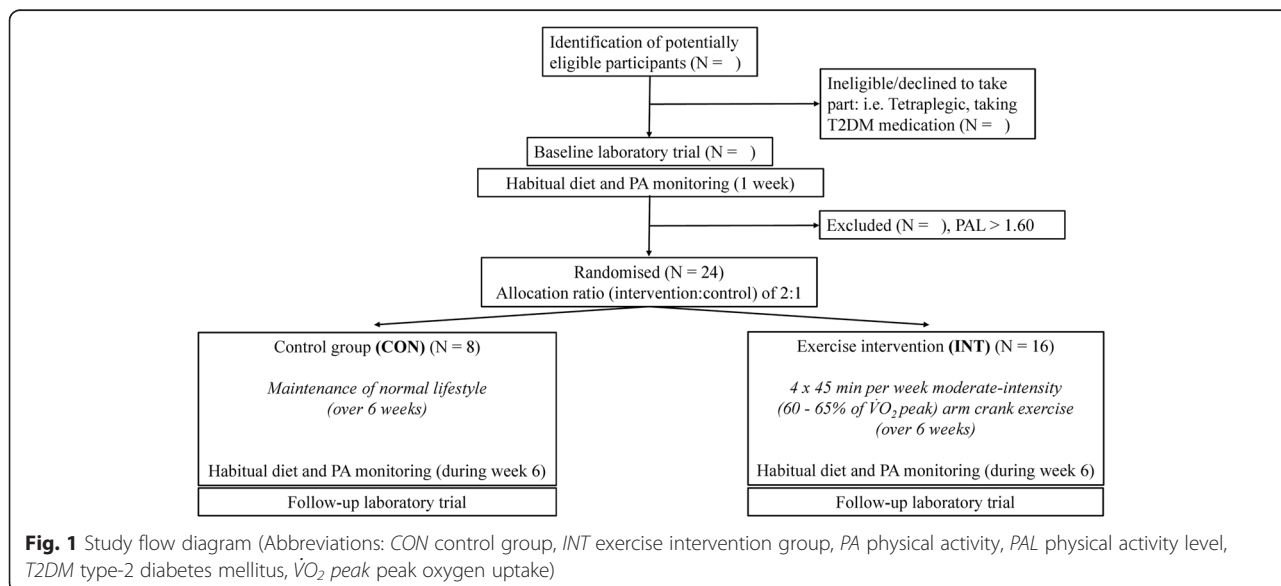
Identification of potentially eligible participants (N = )

Ineligible/declined to take part: i.e. Tetraplegic, taking T2DM medication (N = )

Baseline laboratory trial (N = )

Habitual diet and PA monitoring (1 week)

Excluded (N = ), PAL > 1.60

Randomised (N = 24)
Allocation ratio (intervention:control) of 2:1

Control group **(CON)** (N = 8)

*Maintenance of normal lifestyle (over 6 weeks)*

Habitual diet and PA monitoring (during week 6)

Follow-up laboratory trial

Exercise intervention **(INT)** (N = 16)

*4 x 45 min per week moderate-intensity (60 - 65% of $\dot{V}O_2$peak) arm crank exercise (over 6 weeks)*

Habitual diet and PA monitoring (during week 6)

Follow-up laboratory trial

**Fig. 1** Study flow diagram (Abbreviations: *CON* control group, *INT* exercise intervention group, *PA* physical activity, *PAL* physical activity level, *T2DM* type-2 diabetes mellitus, *$\dot{V}O_2$ peak* peak oxygen uptake)